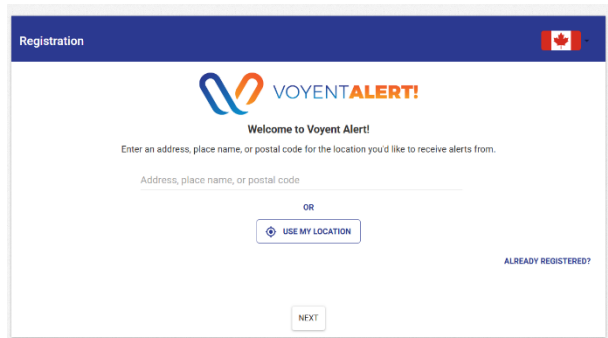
Registration

VOYENTALERT!

Welcome to Voyent Alert!

Enter an address, place name, or postal code for the location you'd like to receive alerts from.

Address, place name, or postal code

OR

USE MY LOCATION

ALREADY REGISTERED?

NEXT